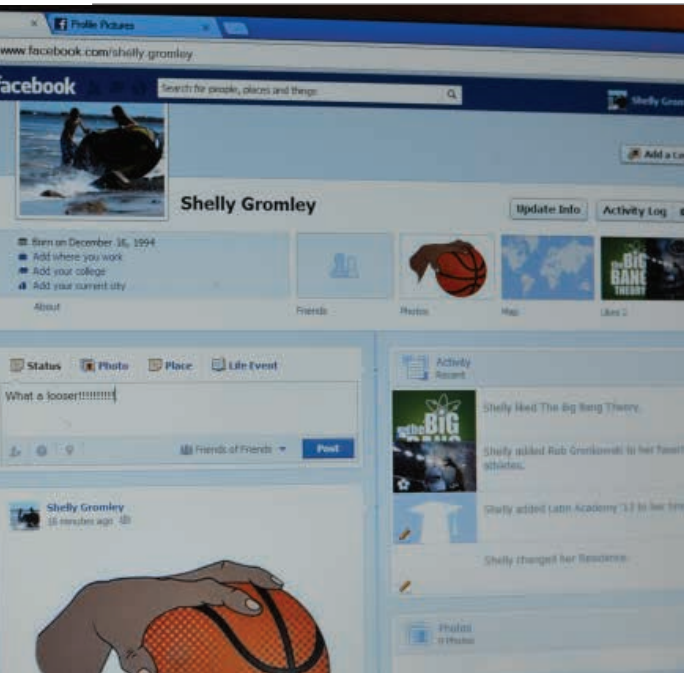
Profile Pictures

www.facebook.com/shelly.gromley

facebook

Search for people, places and things

Shelly Grom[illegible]

Add a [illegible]

Shelly Gromley

Update Info

Activity Log

Born on December 16, 1994
Add where you work
Add your college
Add your current city

About

Friends

Photos

Map

Likes 2

BIG BANG THEORY

Status Photo Place Life Event

What a looser!!!!!!!!!

Friends of Friends

Post

Activity
Recent

Shelly liked The Big Bang Theory.

Shelly added Rob Gronkowski to her favorite athletes.

Shelly added Latin Academy '13 to her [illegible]

Shelly changed her Residence.

Shelly Gromley
16 minutes ago

Photos
0 Photos